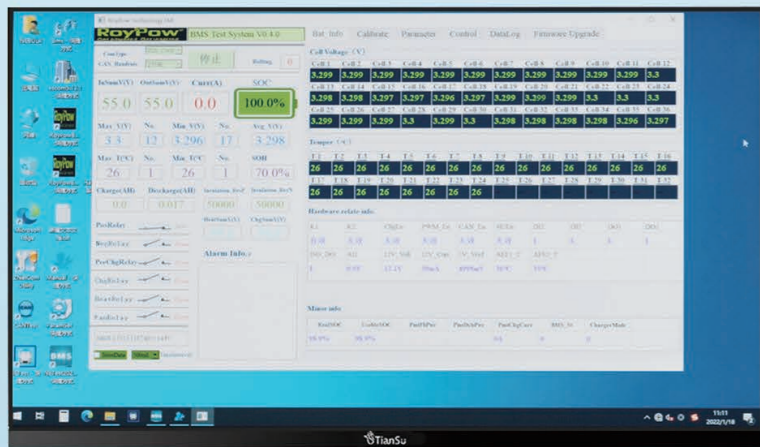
RoyPow Technology Ltd

RoyPow

BMS Test System V0.4.0

Bat. Info Calibrate Parameter Control DataLog Firmware Upgrade

ComType
CAN_Baudrate

停止

Polling

InSum V(V) OutSum V(V) Curr(A) SOC

55.0 55.0 0.0 100.0%

Max_U(V) No. Min_V(V) No. Avg_V(V)

3.3 12 3.296 17 3.298

Max_T(C) No. Min_T(C) No. SOH

26 1 26 1 70.0%

Charge(AH) Discharge(AH)

0.0 0.017 50000 50000

PosRelay
NegRelay
PreChgRelay
ChgRelay
DisRelay
FanRelay

Alarm Info.:

Cell Voltage（V）

| Cell 1 | Cell 2 | Cell 3 | Cell 4 | Cell 5 | Cell 6 | Cell 7 | Cell 8 | Cell 9 | Cell 10 | Cell 11 | Cell 12 |
|---|---|---|---|---|---|---|---|---|---|---|---|
| 3.299 | 3.299 | 3.299 | 3.299 | 3.299 | 3.299 | 3.299 | 3.299 | 3.299 | 3.299 | 3.299 | 3.3 |
| Cell 13 | Cell 14 | Cell 15 | Cell 16 | Cell 17 | Cell 18 | Cell 19 | Cell 20 | Cell 21 | Cell 22 | Cell 23 | Cell 24 |
| 3.299 | 3.298 | 3.297 | 3.297 | 3.296 | 3.297 | 3.299 | 3.299 | 3.299 | 3.3 | 3.3 | 3.3 |
| Cell 25 | Cell 26 | Cell 27 | Cell 28 | Cell 29 | Cell 30 | Cell 31 | Cell 32 | Cell 33 | Cell 34 | Cell 35 | Cell 36 |
| 3.299 | 3.299 | 3.299 | 3.3 | 3.299 | 3.3 | 3.298 | 3.298 | 3.298 | 3.298 | 3.296 | 3.297 |

Temper（℃）

| T 1 | T 2 | T 3 | T 4 | T 5 | T 6 | T 7 | T 8 | T 9 | T 10 | T 11 | T 12 | T 13 | T 14 | T 15 | T 16 |
|---|---|---|---|---|---|---|---|---|---|---|---|---|---|---|---|
| 26 | 26 | 26 | 26 | 26 | 26 | 26 | 26 | 26 | 26 | 26 | 26 | 26 | 26 | 26 | 26 |
| T 17 | T 18 | T 19 | T 20 | T 21 | T 22 | T 23 | T 24 | T 25 | T 26 | T 27 | T 28 | T 29 | T 30 | T 31 | T 32 |
| 26 | 26 | 26 | 26 | 26 | 26 | 26 | 26 | | | | | | | | |

Hardware relate info

Minor info

2022/1/18

TianSu